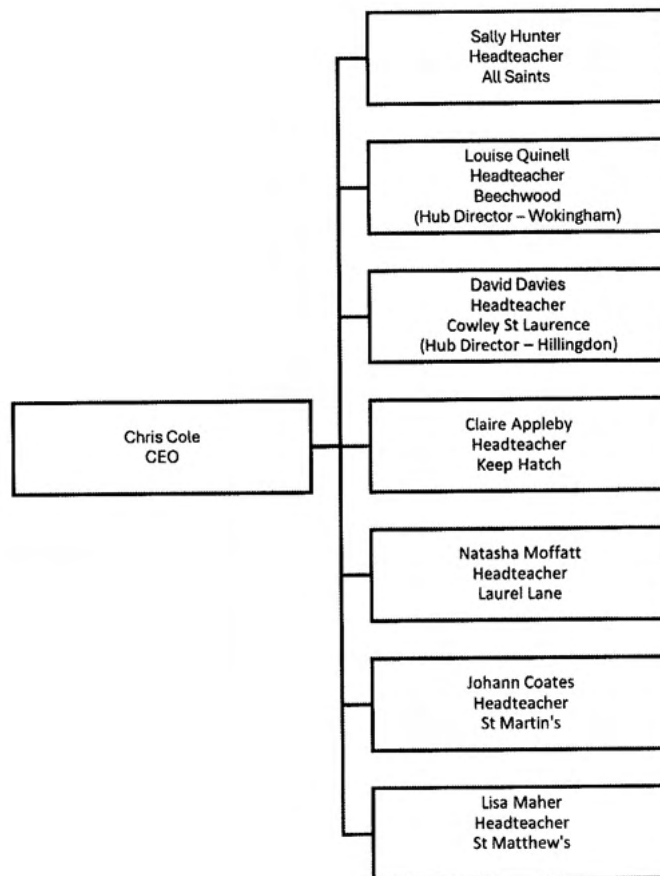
Chris Cole
CEO

Sally Hunter
Headteacher
All Saints

Louise Quinell
Headteacher
Beechwood
(Hub Director – Wokingham)

David Davies
Headteacher
Cowley St Laurence
(Hub Director – Hillingdon)

Claire Appleby
Headteacher
Keep Hatch

Natasha Moffatt
Headteacher
Laurel Lane

Johann Coates
Headteacher
St Martin's

Lisa Maher
Headteacher
St Matthew's